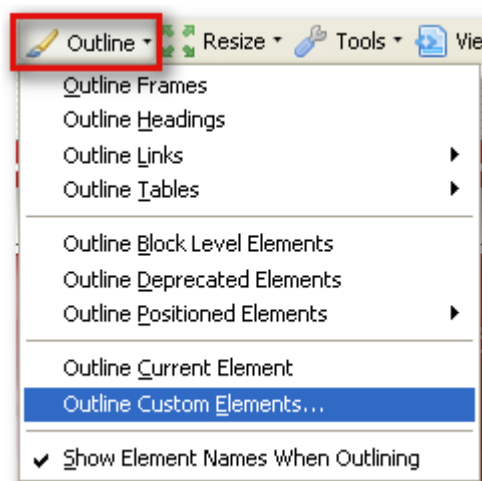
Outline Resize Tools Vie

Outline Frames
Outline Headings
Outline Links
Outline Tables

Outline Block Level Elements
Outline Deprecated Elements
Outline Positioned Elements

Outline Current Element
Outline Custom Elements...

Show Element Names When Outlining